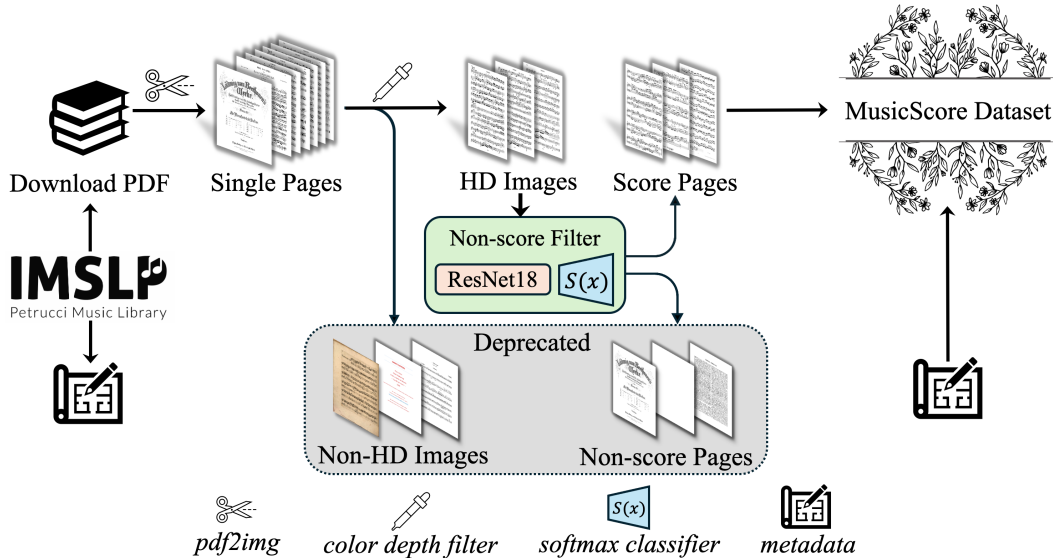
Download PDF

Single Pages

HD Images

Score Pages

MusicScore Dataset

IMSLP
Petrucci Music Library

Non-score Filter

ResNet18

$S(x)$

Deprecated

Non-HD Images

Non-score Pages

pdf2img

color depth filter

$S(x)$

softmax classifier

metadata